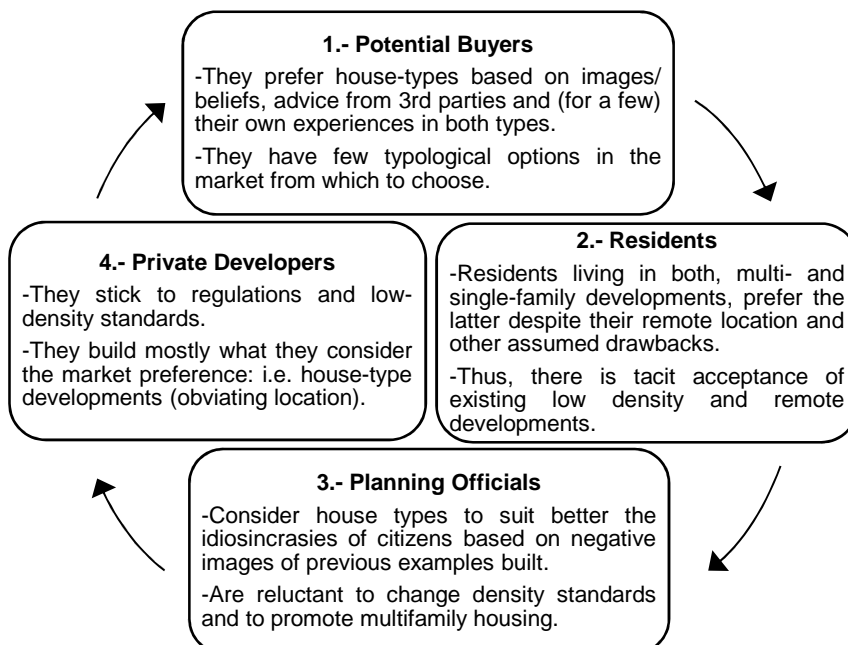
1.- Potential Buyers

-They prefer house-types based on images/ beliefs, advice from 3rd parties and (for a few) their own experiences in both types.

-They have few typological options in the market from which to choose.

2.- Residents

-Residents living in both, multi- and single-family developments, prefer the latter despite their remote location and other assumed drawbacks.

-Thus, there is tacit acceptance of existing low density and remote developments.

3.- Planning Officials

-Consider house types to suit better the idiosincrasies of citizens based on negative images of previous examples built.

-Are reluctant to change density standards and to promote multifamily housing.

4.- Private Developers

-They stick to regulations and low-density standards.

-They build mostly what they consider the market preference: i.e. house-type developments (obviating location).